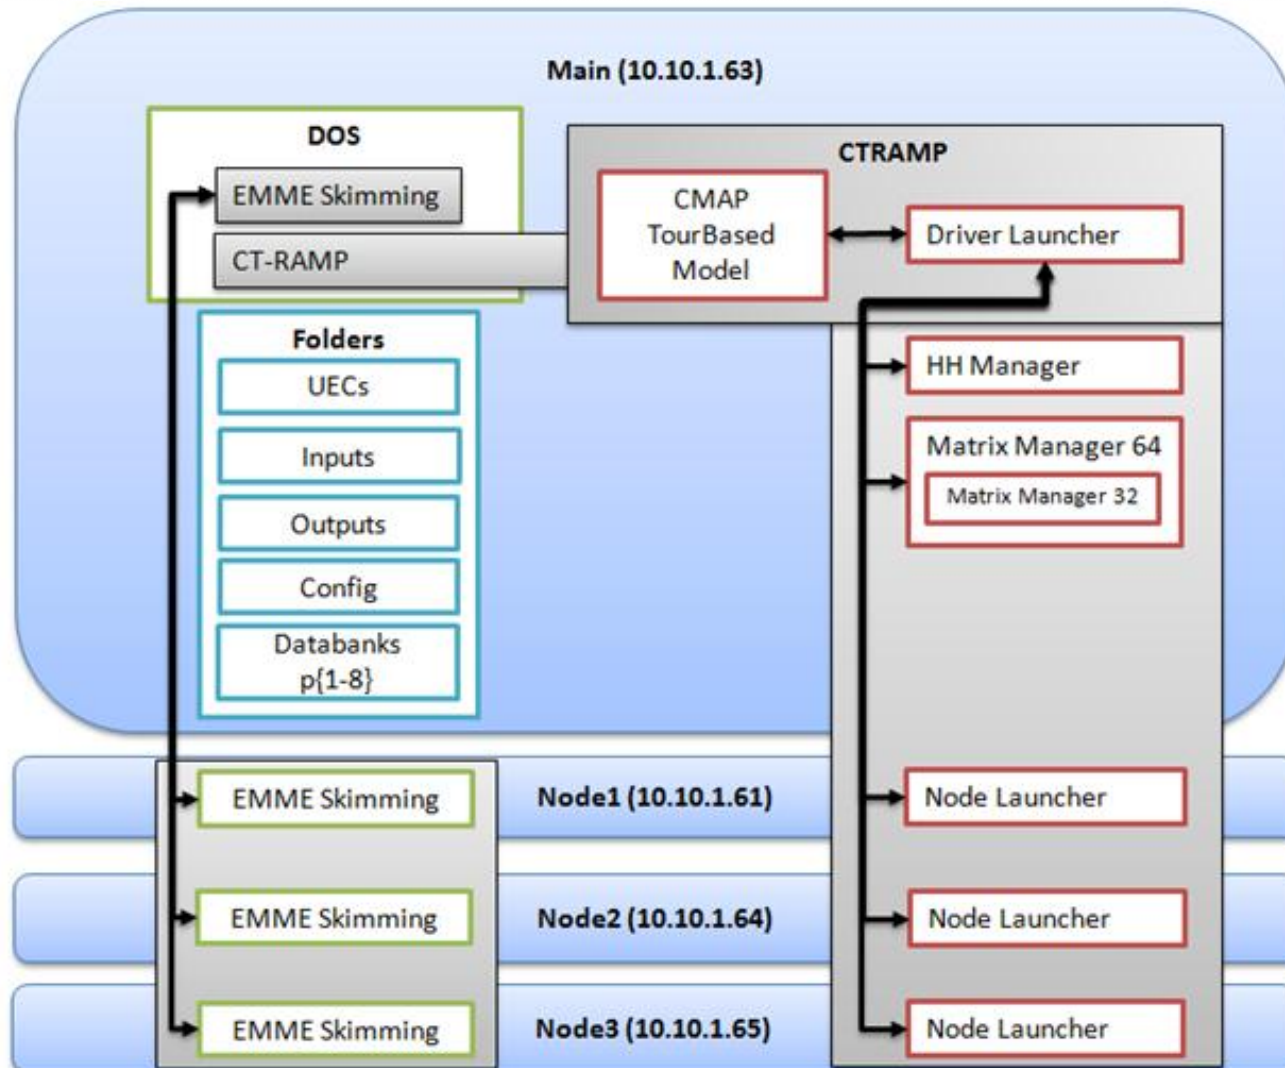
Main (10.10.1.63)

DOS

EMME Skimming

CT-RAMP

CTRAMP

CMAP TourBased Model

Driver Launcher

Folders

UECs

Inputs

Outputs

Config

Databanks p{1-8}

HH Manager

Matrix Manager 64

Matrix Manager 32

EMME Skimming

Node1 (10.10.1.61)

Node Launcher

EMME Skimming

Node2 (10.10.1.64)

Node Launcher

EMME Skimming

Node3 (10.10.1.65)

Node Launcher